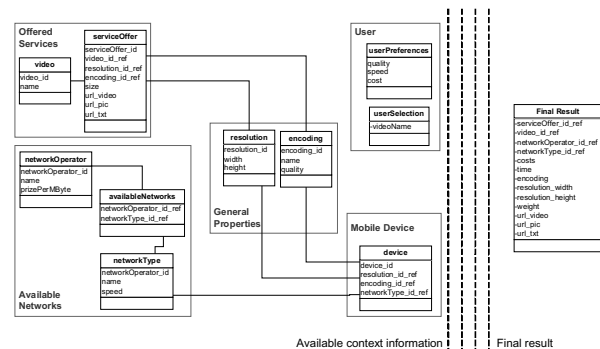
Offered Services

video
video_id
name

serviceOffer
serviceOffer_id
video_id_ref
resolution_id_ref
encoding_id_ref
size
url_video
url_pic
url_txt

User

userPreferences
quality
speed
cost

userSelection
-videoName

Final Result
-serviceOffer_id_ref
-video_id_ref
-networkOperator_id_ref
-networkType_id_ref
-costs
-time
-encoding
-resolution_width
-resolution_height
-weight
-url_video
-url_pic
-url_txt

networkOperator
networkOperator_id
name
prizePerMByte

availableNetworks
networkOperator_id_ref
networkType_id_ref

networkType
networkOperator_id
name
speed

Available Networks

resolution
resolution_id
width
height

encoding
encoding_id
name
quality

General Properties

Mobile Device

device
device_id
resolution_id_ref
encoding_id_ref
networkType_id_ref

Available context information

Final result